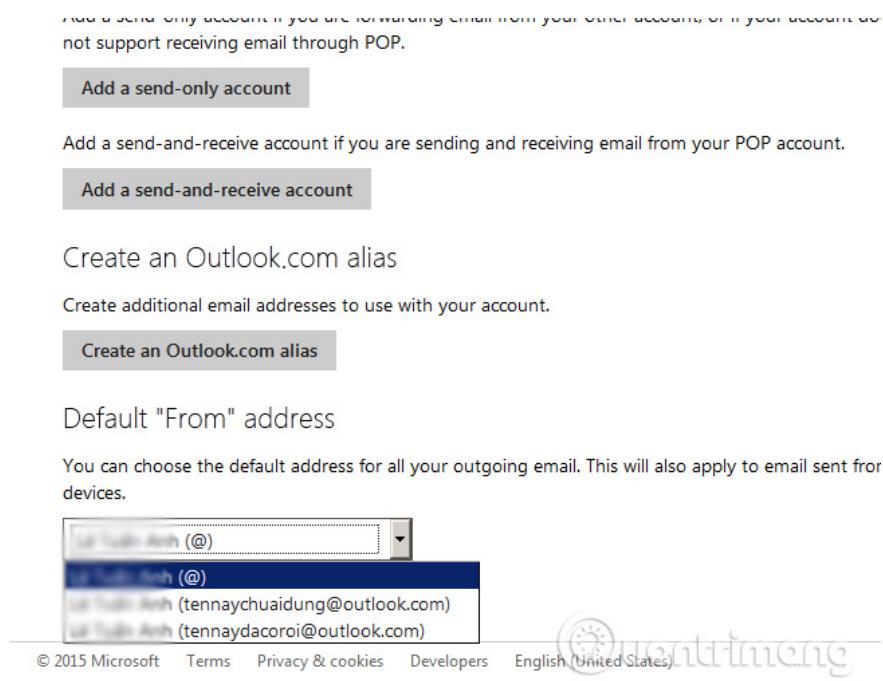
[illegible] not support receiving email through POP.

Add a send-only account

Add a send-and-receive account if you are sending and receiving email from your POP account.

Add a send-and-receive account

Create an Outlook.com alias

Create additional email addresses to use with your account.

Create an Outlook.com alias

Default "From" address

You can choose the default address for all your outgoing email. This will also apply to email sent fro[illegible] devices.

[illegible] (@)

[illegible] (@)
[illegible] (tennaychuaidung@outlook.com)
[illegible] (tennaydacoroi@outlook.com)

© 2015 Microsoft Terms Privacy & cookies Developers English (United States)

Quantrimang